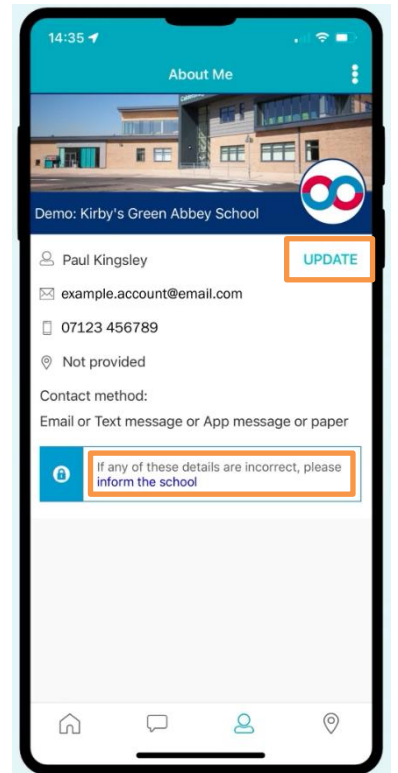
14:35

About Me

Demo: Kirby's Green Abbey School

Paul Kingsley

UPDATE

example.account@email.com

07123 456789

Not provided

Contact method:

Email or Text message or App message or paper

If any of these details are incorrect, please inform the school